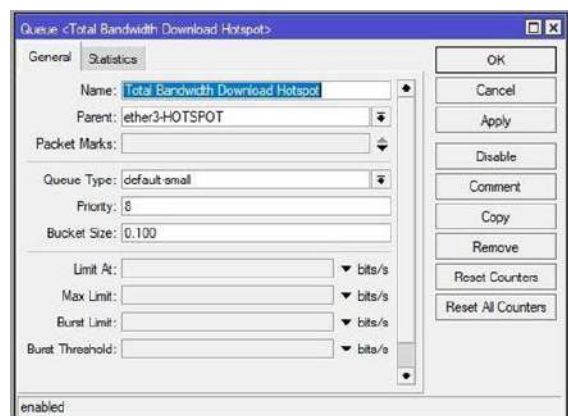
Queue <Total Bandwidth Download Hotspot>

General Statistics

Name: Total Bandwidth Download Hotspot

Parent: ether3-HOTSPOT

Packet Marks:

Queue Type: default-small

Priority: 8

Bucket Size: 0.100

Limit At: bits/s

Max Limit: bits/s

Burst Limit: bits/s

Burst Threshold: bits/s

OK

Cancel

Apply

Disable

Comment

Copy

Remove

Reset Counters

Reset All Counters

enabled